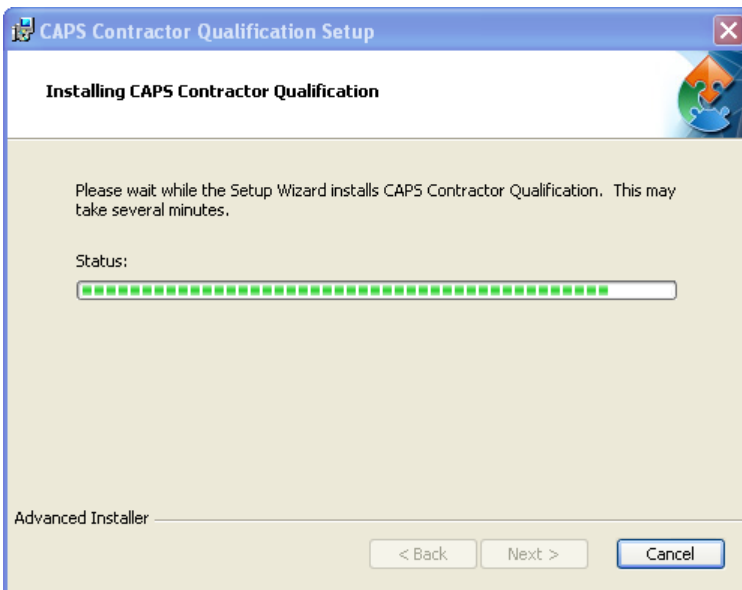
CAPS Contractor Qualification Setup

Installing CAPS Contractor Qualification

Please wait while the Setup Wizard installs CAPS Contractor Qualification. This may take several minutes.

Status:

Advanced Installer

< Back

Next >

Cancel